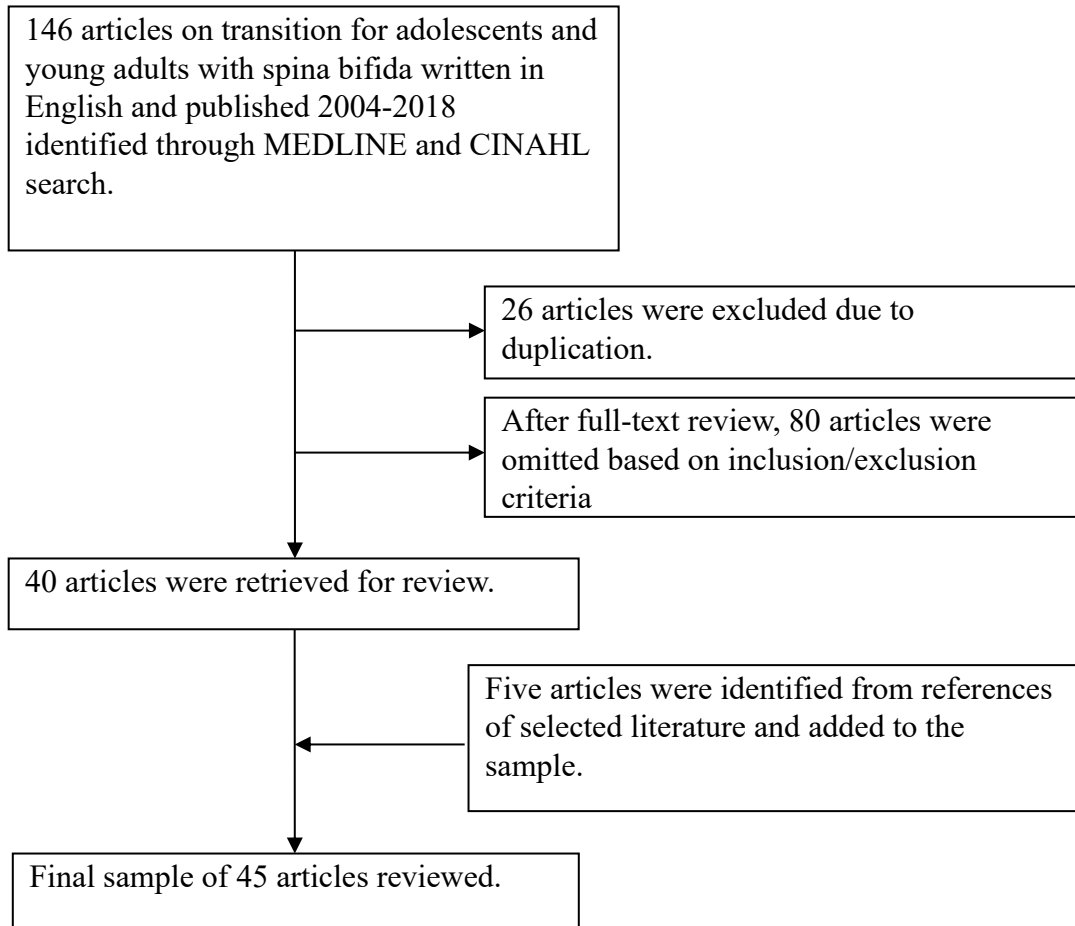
146 articles on transition for adolescents and young adults with spina bifida written in English and published 2004-2018 identified through MEDLINE and CINAHL search.

26 articles were excluded due to duplication.

After full-text review, 80 articles were omitted based on inclusion/exclusion criteria

40 articles were retrieved for review.

Five articles were identified from references of selected literature and added to the sample.

Final sample of 45 articles reviewed.